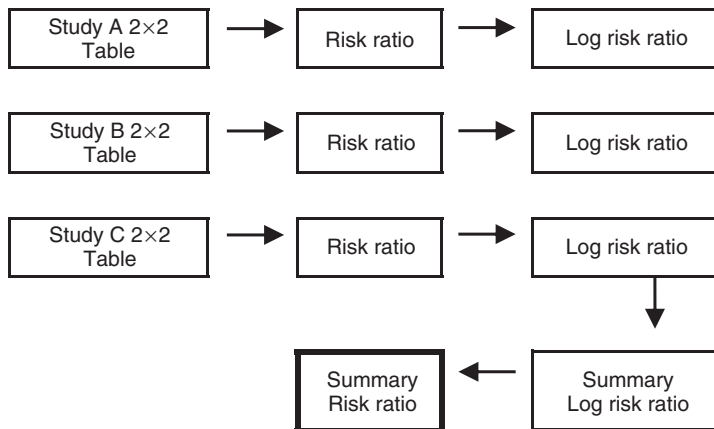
Study A 2$\times$2 Table

Risk ratio

Log risk ratio

Study B 2$\times$2 Table

Risk ratio

Log risk ratio

Study C 2$\times$2 Table

Risk ratio

Log risk ratio

Summary Log risk ratio

Summary Risk ratio